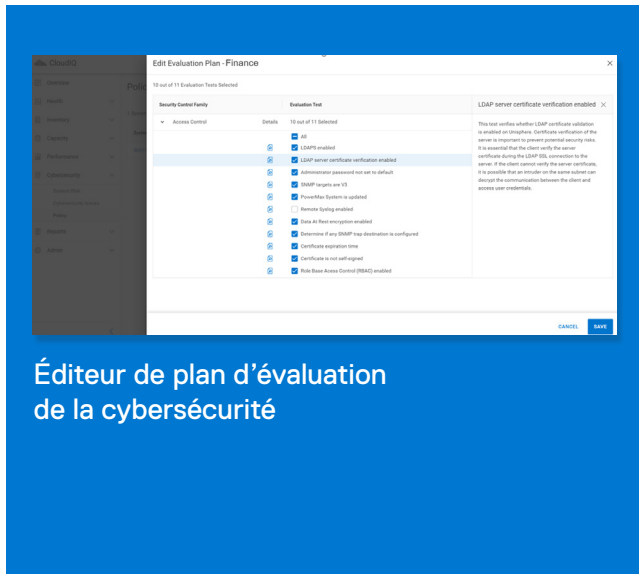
Edit Evaluation Plan - Finance

10 out of 11 Evaluation Tests Selected

| Security Control Family | Details | Evaluation Test |
|---|---|---|
| Access Control | | 10 out of 11 Selected |
| | | All |
| | | LDAPS enabled |
| | | LDAP server certificate verification enabled |
| | | Administrator password not set to default |
| | | SNMP targets are V3 |
| | | PowerMax System is updated |
| | | Remote Syslog enabled |
| | | Data At Rest encryption enabled |
| | | Determine if any SNMP trap destination is configured |
| | | Certificate expiration time |
| | | Certificate is not self-signed |
| | | Role Base Access Control (RBAC) enabled |

LDAP server certificate verification enabled

This test verifies whether LDAP certificate validation is enabled on Unisphere. Certificate verification of the server is important to prevent potential security risks. It is essential that the client verify the server certificate during the LDAP SSL connection to the server. If the client cannot verify the server certificate, it is possible that an intruder on the same subnet can decrypt the communication between the client and access user credentials.

CANCEL SAVE

CloudIQ

Éditeur de plan d'évaluation de la cybersécurité